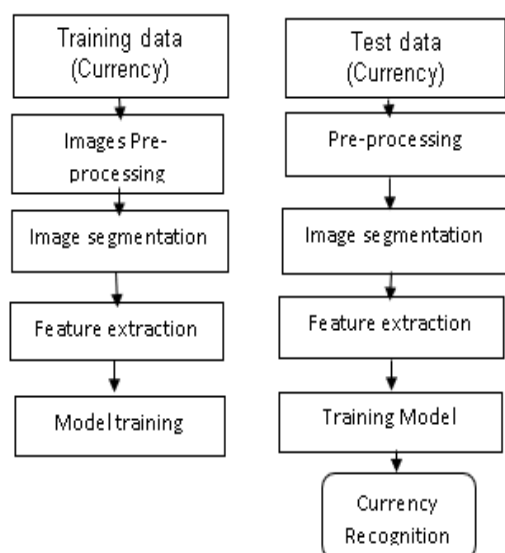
Training data (Currency)

Images Pre-processing

Image segmentation

Feature extraction

Model training

Test data (Currency)

Pre-processing

Image segmentation

Feature extraction

Training Model

Currency Recognition